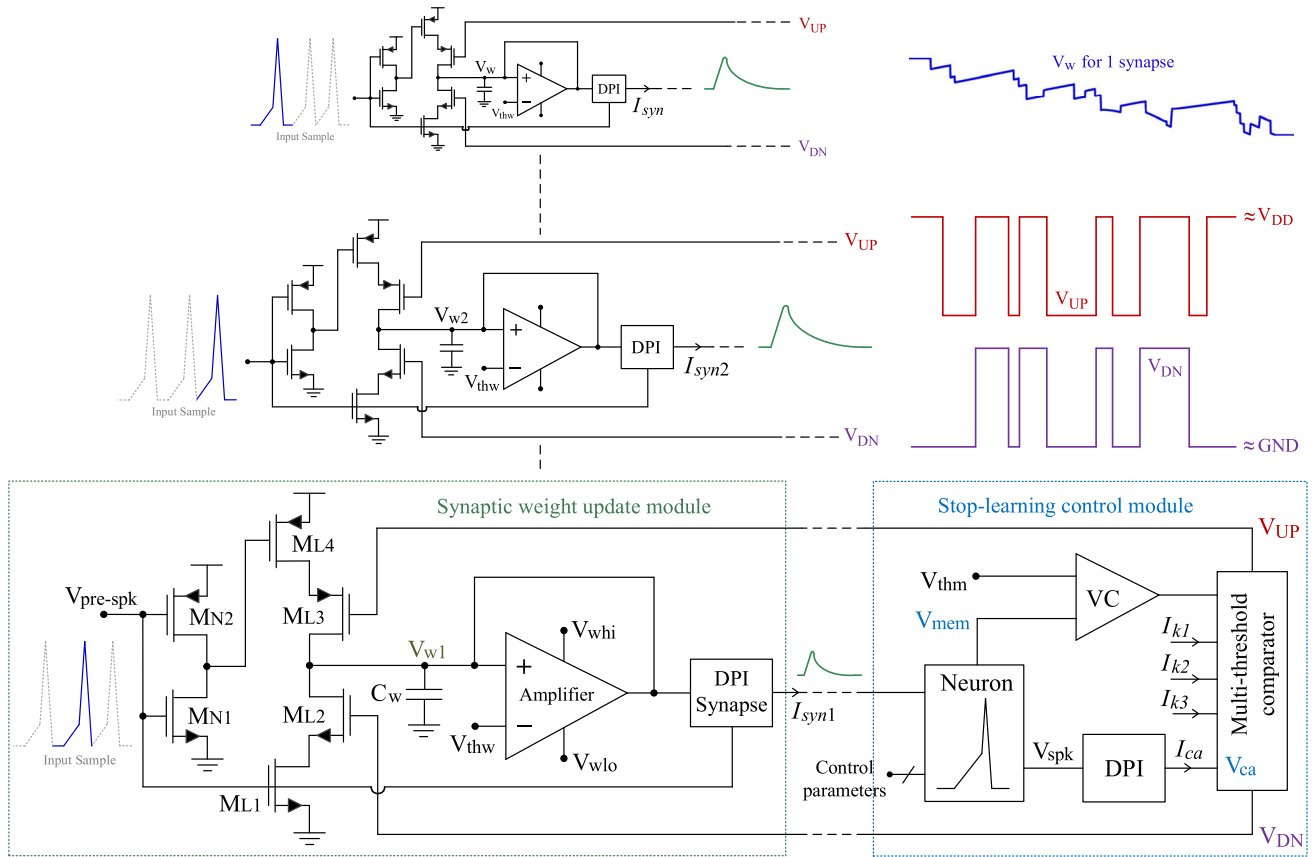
$V_{UP}$

$V_w$ for 1 synapse

$V_w$

$V_{thw}$

DPI

$I_{syn}$

Input Sample

$V_{DN}$

$V_{UP}$

$\approx V_{DD}$

$V_{w2}$

DPI

$I_{syn2}$

$V_{thw}$

Input Sample

$V_{UP}$

$V_{DN}$

$V_{DN}$

$\approx$ GND

Synaptic weight update module

Stop-learning control module

$V_{UP}$

$M_{L4}$

$V_{pre\text{-}spk}$

$M_{N2}$

$M_{L3}$

$V_{whi}$

$V_{thm}$

VC

$V_{mem}$

Multi-threshold comparator

$V_{w1}$

$I_{k1}$

$I_{k2}$

$I_{k3}$

Amplifier

Neuron

$C_W$

DPI Synapse

$M_{N1}$

$M_{L2}$

$I_{syn1}$

$V_{thw}$

$V_{wlo}$

$V_{spk}$

DPI

$I_{ca}$

$V_{ca}$

Input Sample

Control parameters

$M_{L1}$

$V_{DN}$